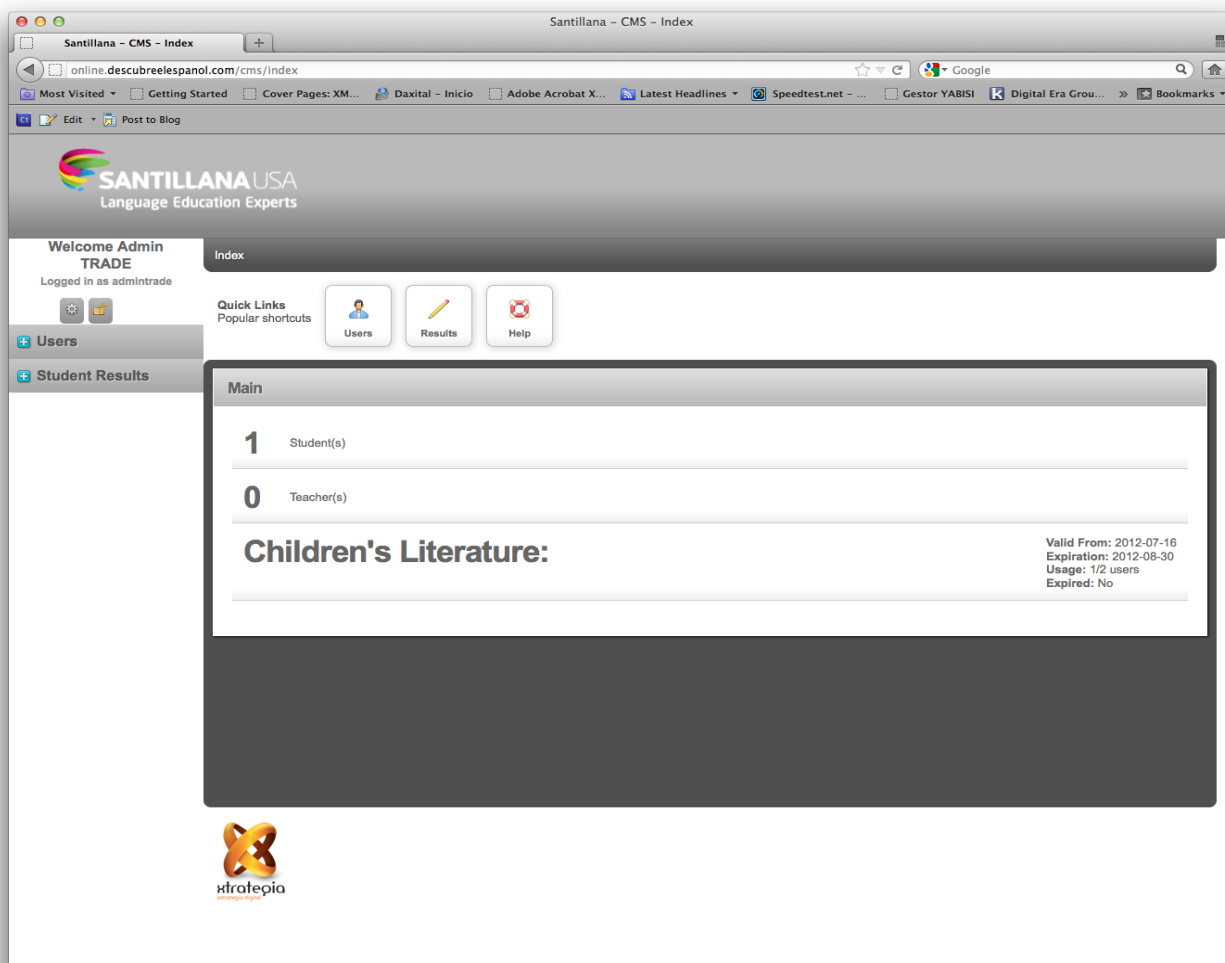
Santillana – CMS – Index

Santillana – CMS – Index

+

online.descubreelespanol.com/cms/index

Google

Most Visited ▾ Getting Started Cover Pages: XM... Daxital – Inicio Adobe Acrobat X... Latest Headlines ▾ Speedtest.net – ... Gestor YABISI Digital Era Grou... » Bookmarks ▾

Edit ▾ Post to Blog

SANTILLANA USA
Language Education Experts

Welcome Admin TRADE
Logged in as admintrade

Users

Student Results

Index

Quick Links
Popular shortcuts

Users

Results

Help

Main

1 Student(s)

0 Teacher(s)

Children's Literature:

Valid From: 2012-07-16
Expiration: 2012-08-30
Usage: 1/2 users
Expired: No

xtrategia
estrategia digital